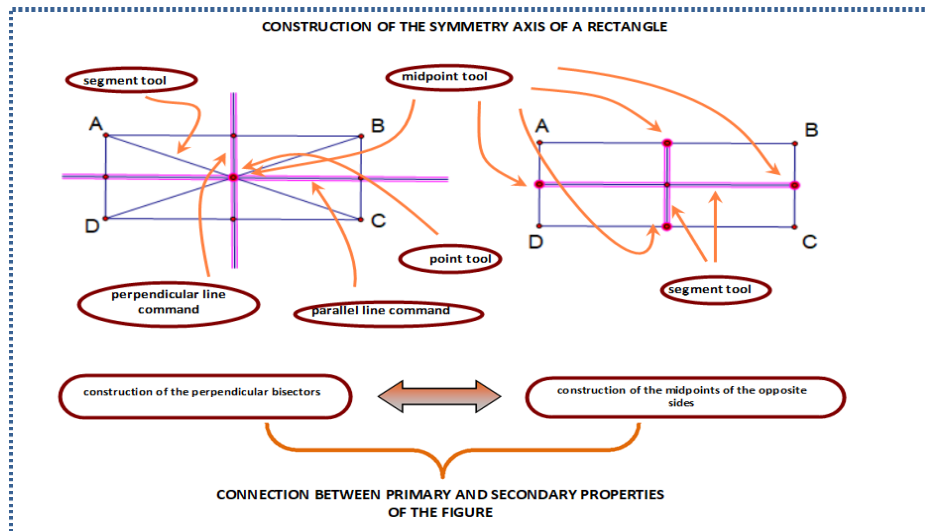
CONSTRUCTION OF THE SYMMETRY AXIS OF A RECTANGLE

segment tool

midpoint tool

A

B

D

C

point tool

perpendicular line command

parallel line command

A

B

D

C

segment tool

construction of the perpendicular bisectors

construction of the midpoints of the opposite sides

CONNECTION BETWEEN PRIMARY AND SECONDARY PROPERTIES OF THE FIGURE